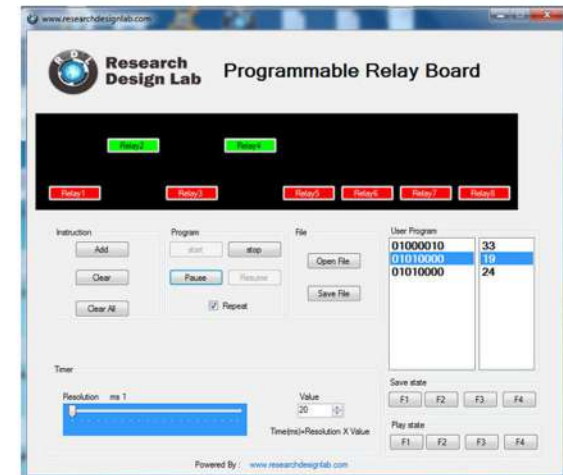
www.researchdesignlab.com

RDL

Research Design Lab

Programmable Relay Board

Relay2

Relay4

Relay1

Relay3

Relay5

Relay6

Relay7

Relay8

Instruction

Add

Clear

Clear All

Program

start

stop

Pause

Resume

Repeat

File

Open File

Save File

User Program

| | |
|---|---|
| 01000010 | 33 |
| 01010000 | 19 |
| 01010000 | 24 |

Timer

Resolution ms 1

Value

20

Time(ms)=Resolution X Value

Save state

F1 F2 F3 F4

Play state

F1 F2 F3 F4

Powered By : www.researchdesignlab.com